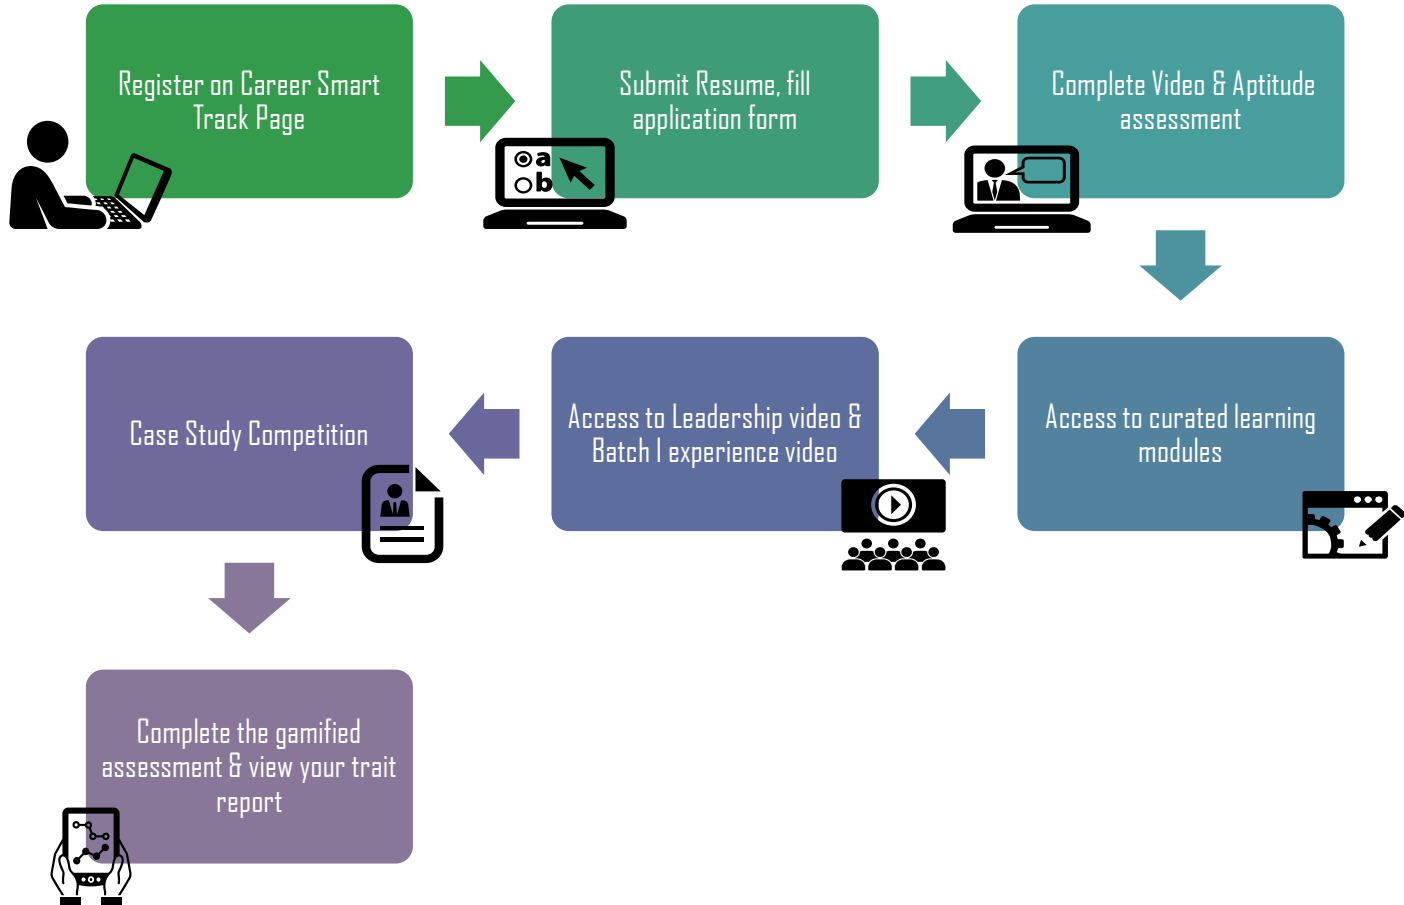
Register on Career Smart Track Page

Submit Resume, fill application form

a
b

Complete Video & Aptitude assessment

Access to curated learning modules

Access to Leadership video & Batch I experience video

Case Study Competition

Complete the gamified assessment & view your trait report